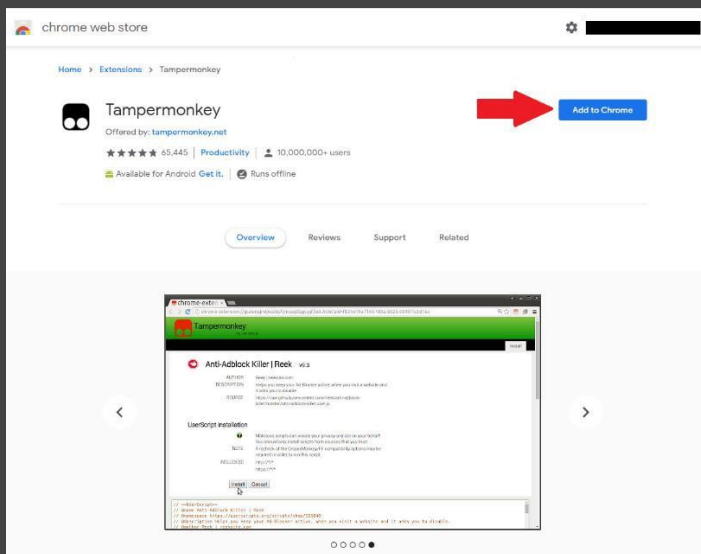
chrome web store

Home › Extensions › Tampermonkey

Tampermonkey
Offered by: tampermonkey.net

★★★★★ 65,445 | Productivity | 10,000,000+ users

Available for Android Get it. | Runs offline

Add to Chrome

Overview Reviews Support Related

chrome-exten

Tampermonkey

Anti-Adblock Killer | Reek v8.3

AUTHOR
DESCRIPTION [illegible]
SOURCE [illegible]

UserScript installation

NOTE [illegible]
INCLUDED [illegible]

Install Cancel

// ==UserScript==
// @name Anti-Adblock Killer | Reek
// @namespace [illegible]
// @description Helps you keep your Ad-Blocker active, when you visit a website and it asks you to disable.